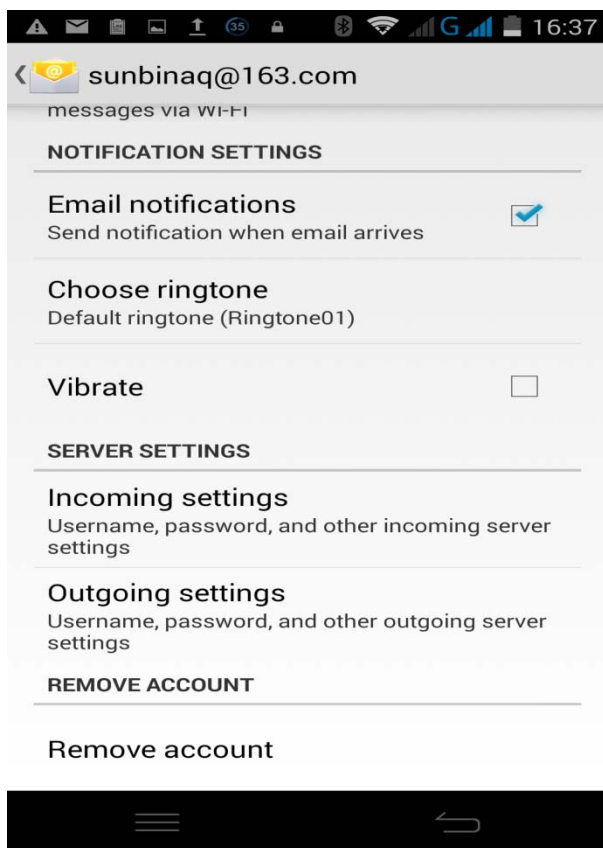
35 G 16:37

sunbinaq@163.com

messages via Wi-Fi

NOTIFICATION SETTINGS

Email notifications
Send notification when email arrives

Choose ringtone
Default ringtone (Ringtone01)

Vibrate

SERVER SETTINGS

Incoming settings
Username, password, and other incoming server settings

Outgoing settings
Username, password, and other outgoing server settings

REMOVE ACCOUNT

Remove account